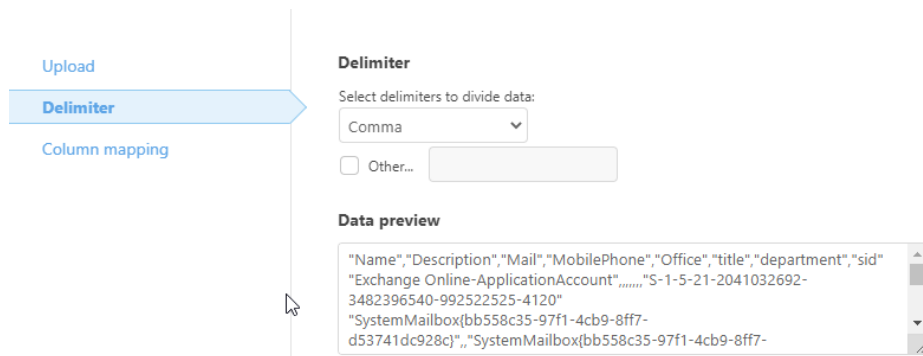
Upload

Delimiter

Column mapping

Delimiter

Select delimiters to divide data:

Comma

Other...

Data preview

"Name","Description","Mail","MobilePhone","Office","title","department","sid"
"Exchange Online-ApplicationAccount",,,,,,,"S-1-5-21-2041032692-3482396540-992522525-4120"
"SystemMailbox{bb558c35-97f1-4cb9-8ff7-d53741dc928c}",,"SystemMailbox{bb558c35-97f1-4cb9-8ff7-